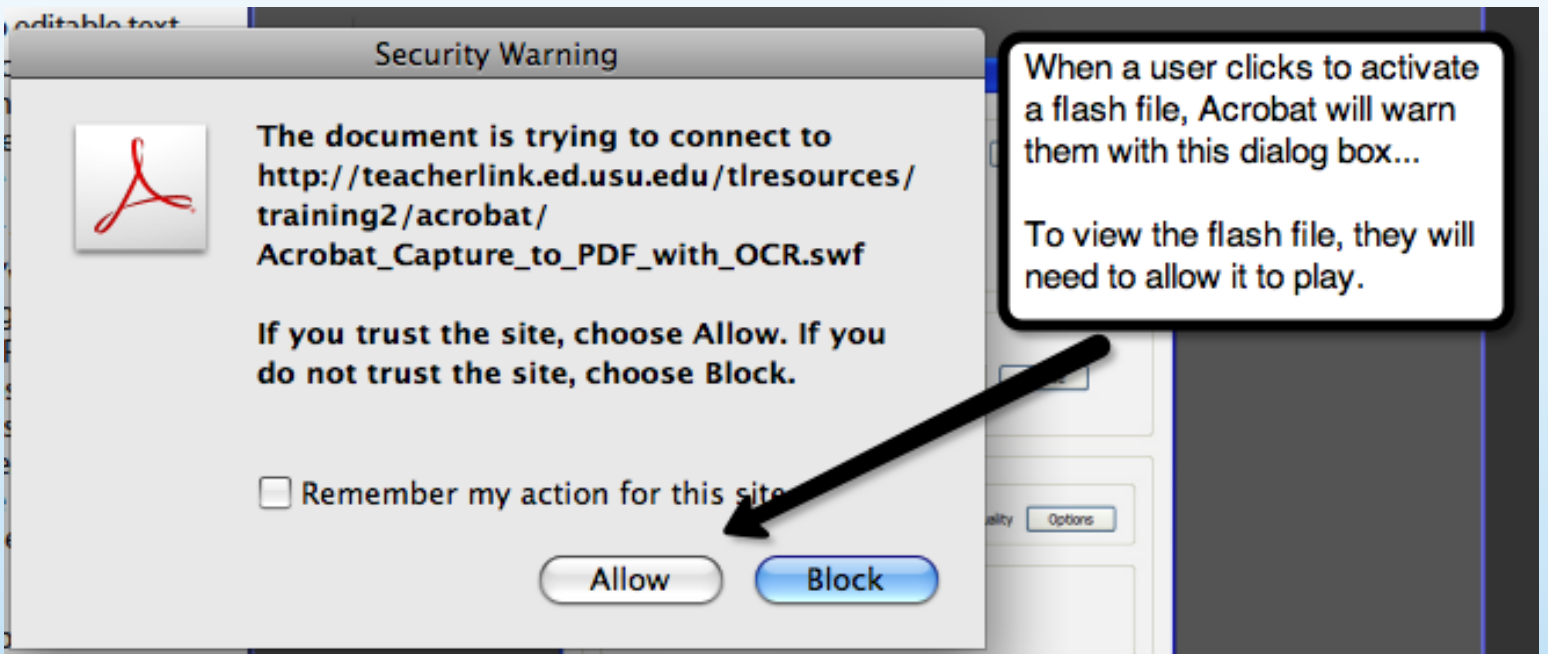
editable text

Security Warning

The document is trying to connect to http://teacherlink.ed.usu.edu/tlresources/training2/acrobat/Acrobat_Capture_to_PDF_with_OCR.swf

If you trust the site, choose Allow. If you do not trust the site, choose Block.

Remember my action for this site

Allow

Block

When a user clicks to activate a flash file, Acrobat will warn them with this dialog box...

To view the flash file, they will need to allow it to play.

uality Options